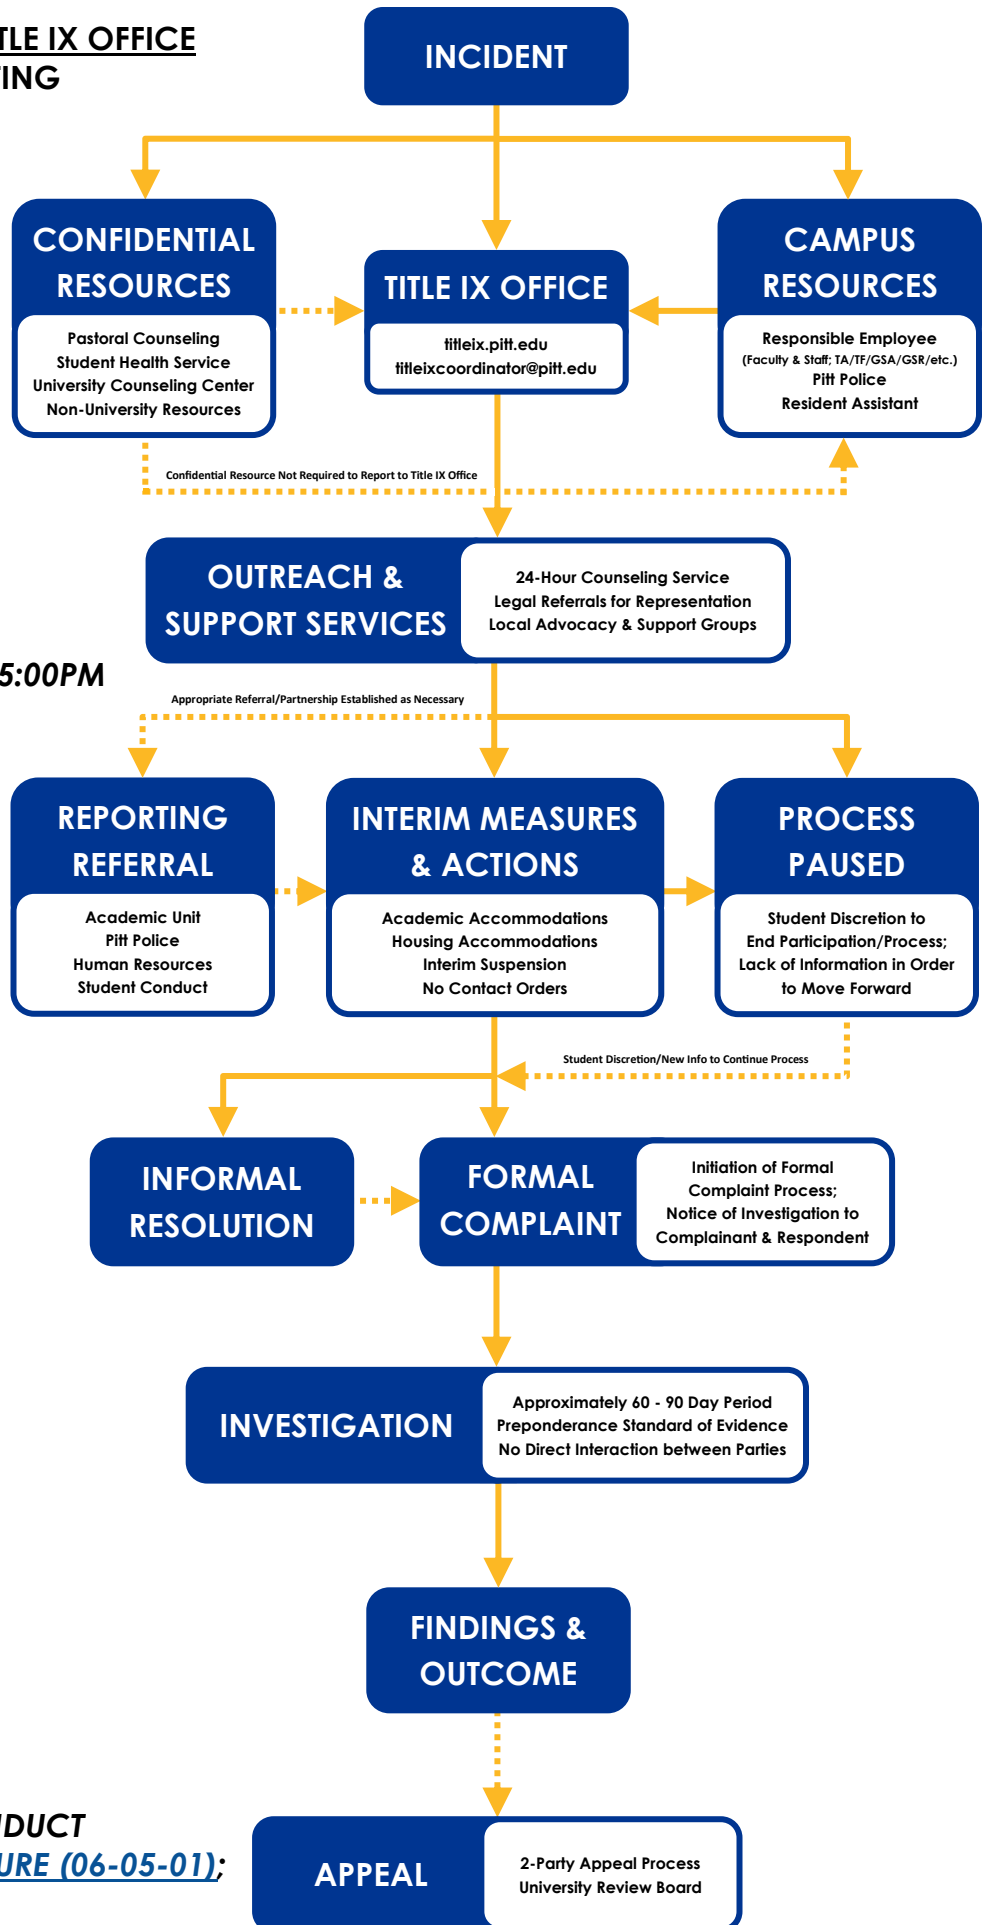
TLE IX OFFICE
ING

INCIDENT

CONFIDENTIAL RESOURCES
Pastoral Counseling
Student Health Service
University Counseling Center
Non-University Resources

TITLE IX OFFICE
titleix.pitt.edu
titleixcoordinator@pitt.edu

CAMPUS RESOURCES
Responsible Employee
(Faculty & Staff; TA/TF/GSA/GSR/etc.)
Pitt Police
Resident Assistant

Confidential Resource Not Required to Report to Title IX Office

OUTREACH & SUPPORT SERVICES
24-Hour Counseling Service
Legal Referrals for Representation
Local Advocacy & Support Groups

5:00PM

Appropriate Referral/Partnership Established as Necessary

REPORTING REFERRAL
Academic Unit
Pitt Police
Human Resources
Student Conduct

INTERIM MEASURES & ACTIONS
Academic Accommodations
Housing Accommodations
Interim Suspension
No Contact Orders

PROCESS PAUSED
Student Discretion to End Participation/Process; Lack of Information in Order to Move Forward

Student Discretion/New Info to Continue Process

INFORMAL RESOLUTION

FORMAL COMPLAINT
Initiation of Formal Complaint Process; Notice of Investigation to Complainant & Respondent

INVESTIGATION
Approximately 60 - 90 Day Period
Preponderance Standard of Evidence
No Direct Interaction between Parties

FINDINGS & OUTCOME

DUCT
URE (06-05-01);

APPEAL
2-Party Appeal Process
University Review Board